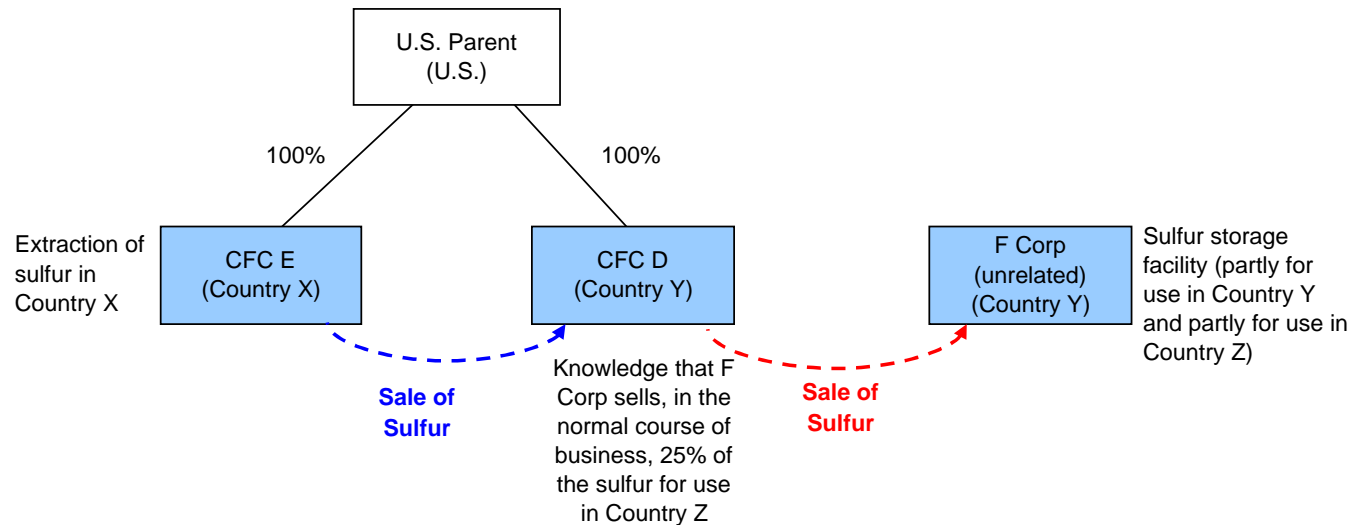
U.S. Parent
(U.S.)

100%

100%

Extraction of sulfur in Country X

CFC E
(Country X)

CFC D
(Country Y)

F Corp
(unrelated)
(Country Y)

Sulfur storage facility (partly for use in Country Y and partly for use in Country Z)

Sale of Sulfur

Knowledge that F Corp sells, in the normal course of business, 25% of the sulfur for use in Country Z

Sale of Sulfur